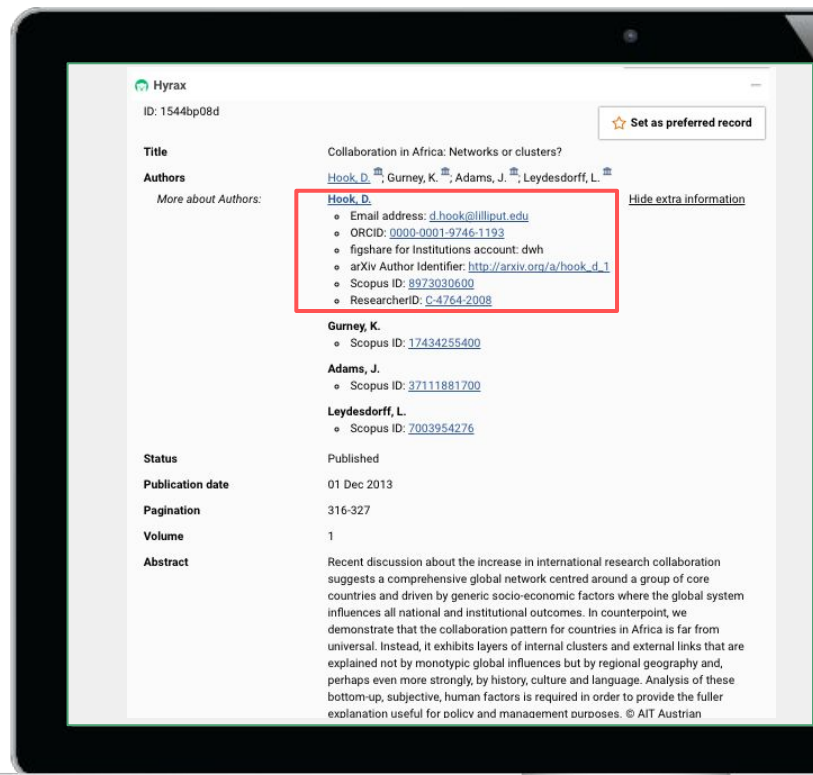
Hyrax

ID: 1544bp08d

Set as preferred record

Title
Collaboration in Africa: Networks or clusters?

Authors
Hook, D.; Gurney, K.; Adams, J.; Leydesdorff, L.

More about Authors:
Hook, D.
Hide extra information
- Email address: d.hook@lilliput.edu
- ORCID: 0000-0001-9746-1193
- figshare for Institutions account: dwh
- arXiv Author Identifier: http://arxiv.org/a/hook_d_1
- Scopus ID: 8973030600
- ResearcherID: C-4764-2008

Gurney, K.
- Scopus ID: 17434255400

Adams, J.
- Scopus ID: 37111881700

Leydesdorff, L.
- Scopus ID: 7003954276

Status
Published

Publication date
01 Dec 2013

Pagination
316-327

Volume
1

Abstract
Recent discussion about the increase in international research collaboration suggests a comprehensive global network centred around a group of core countries and driven by generic socio-economic factors where the global system influences all national and institutional outcomes. In counterpoint, we demonstrate that the collaboration pattern for countries in Africa is far from universal. Instead, it exhibits layers of internal clusters and external links that are explained not by monotypic global influences but by regional geography and, perhaps even more strongly, by history, culture and language. Analysis of these bottom-up, subjective, human factors is required in order to provide the fuller explanation useful for policy and management purposes. © AIT Austrian